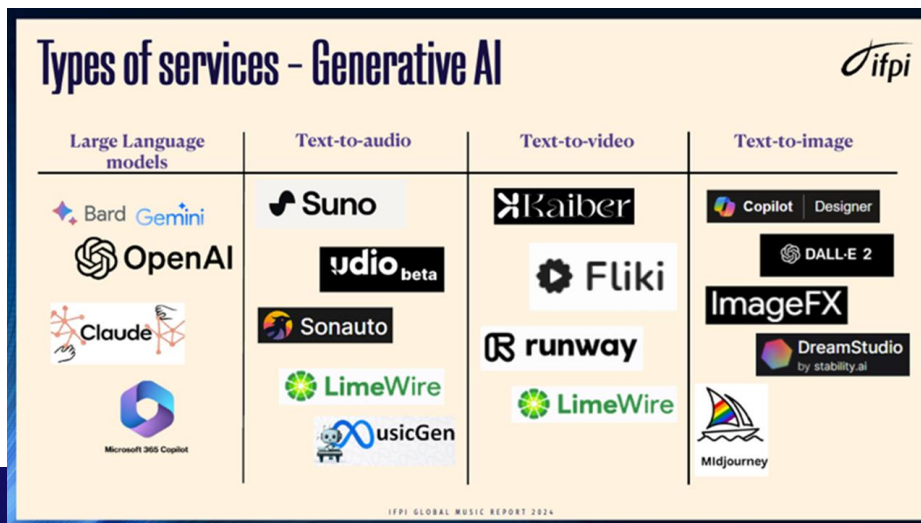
Types of services – Generative AI

ifpi

| Large Language models | Text-to-audio | Text-to-video | Text-to-image |
|---|---|---|---|
| Bard Gemini | Suno | Kaiber | Copilot \| Designer |
| OpenAI | udio beta | Fliki | DALL·E 2 |
| Claude | Sonauto | runway | ImageFX |
| Microsoft 365 Copilot | LimeWire | LimeWire | DreamStudio by stability.ai |
| | MusicGen | | Midjourney |

IFPI GLOBAL MUSIC REPORT 2024